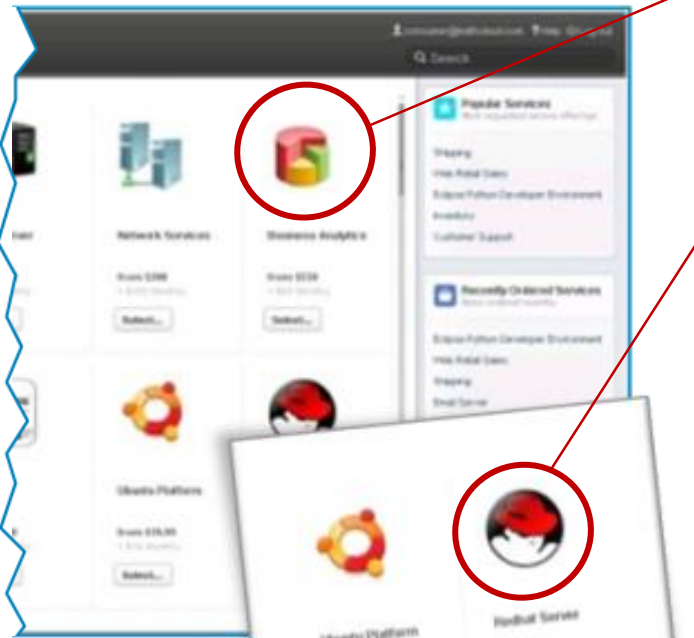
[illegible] Help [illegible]

Search

Popular Services

Most requested service offerings

Shipping

Web Retail Sales

Eclipse Python Developer Environment

Inventory

Customer Support

Recently Ordered Services

Items ordered recently

Eclipse Python Developer Environment

Web Retail Sales

Shipping

Email Server

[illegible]ner

Network Services

From $200

Select...

Business Analytics

From $150

Select...

Ubuntu Platform

From $35.00

Select...

Ubuntu Platform

RedHat Server